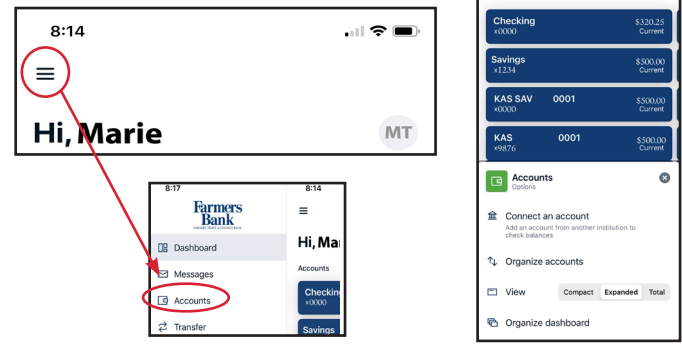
8:14

Hi, Marie

MT

8:17

Farmers Bank

FARMERS TRUST & SAVINGS BANK

Dashboard

Messages

Accounts

Transfer

8:14

Hi, Mar

Accounts

Checkin
x0000

Savings

Checking
x0000
$320.25
Current

Savings
x1234
$500.00
Current

KAS SAV 0001
x0000
$500.00
Current

KAS 0001
x9876
$500.00
Current

Accounts
Options

Connect an account
Add an account from another institution to check balances

Organize accounts

View
Compact Expanded Total

Organize dashboard